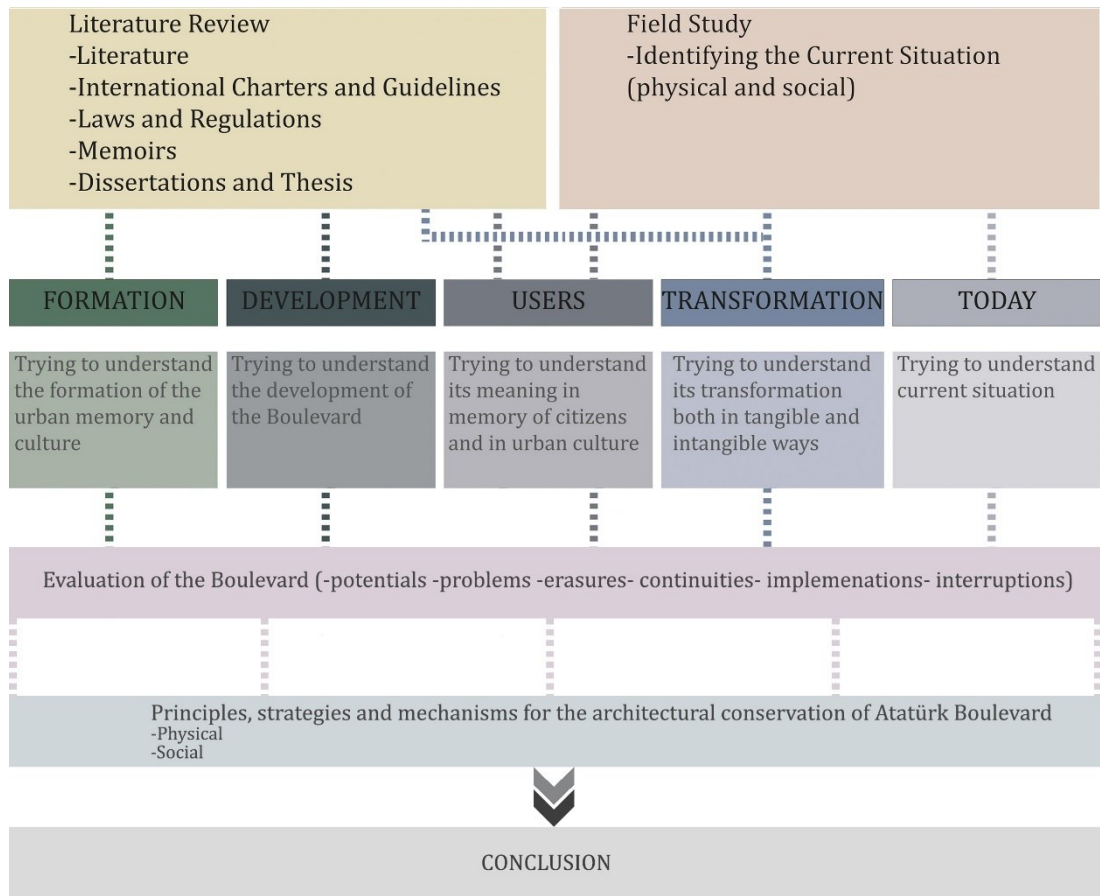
Literature Review
-Literature
-International Charters and Guidelines
-Laws and Regulations
-Memoirs
-Dissertations and Thesis

Field Study
-Identifying the Current Situation (physical and social)

FORMATION

DEVELOPMENT

USERS

TRANSFORMATION

TODAY

Trying to understand the formation of the urban memory and culture

Trying to understand the development of the Boulevard

Trying to understand its meaning in memory of citizens and in urban culture

Trying to understand its transformation both in tangible and intangible ways

Trying to understand current situation

Evaluation of the Boulevard (-potentials -problems -erasures- continuities- implemenations- interruptions)

Principles, strategies and mechanisms for the architectural conservation of Atatürk Boulevard
-Physical
-Social

CONCLUSION